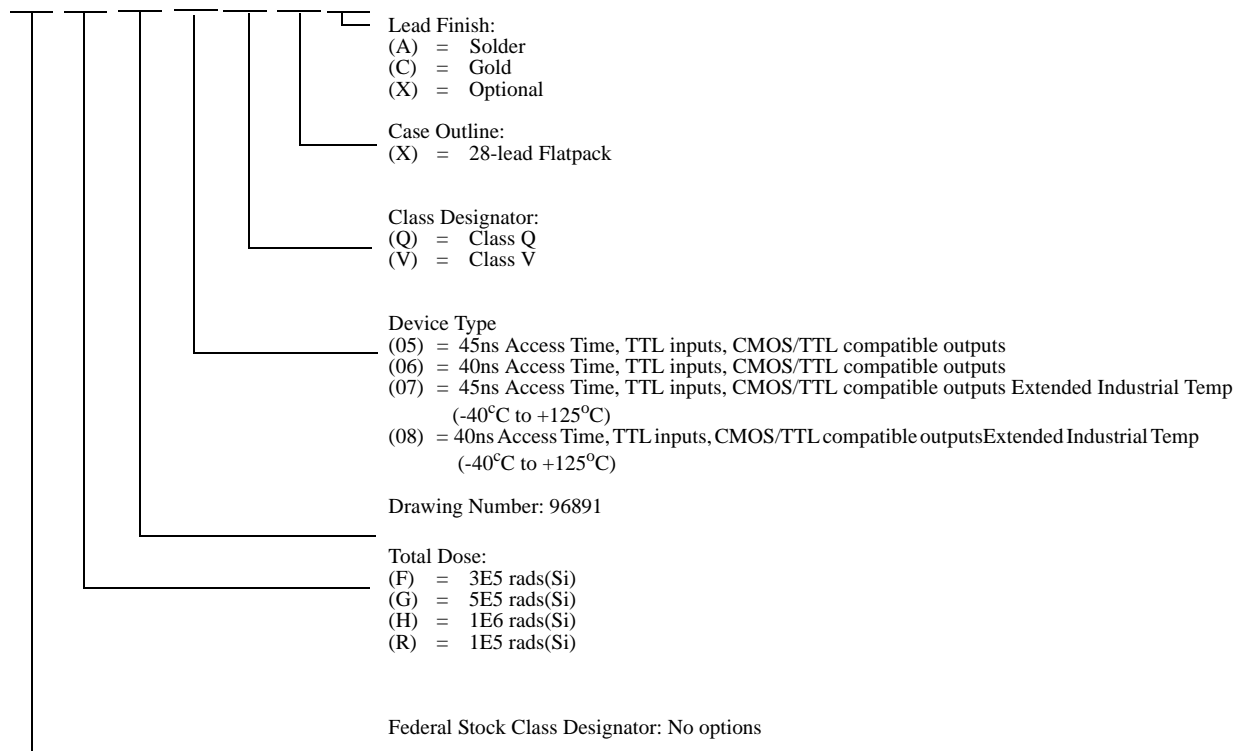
Lead Finish:
(A) = Solder
(C) = Gold
(X) = Optional

Case Outline:
(X) = 28-lead Flatpack

Class Designator:
(Q) = Class Q
(V) = Class V

Device Type
(05) = 45ns Access Time, TTL inputs, CMOS/TTL compatible outputs
(06) = 40ns Access Time, TTL inputs, CMOS/TTL compatible outputs
(07) = 45ns Access Time, TTL inputs, CMOS/TTL compatible outputs Extended Industrial Temp ($-40^{c}$C to $+125^{o}$C)
(08) = 40ns Access Time, TTL inputs, CMOS/TTL compatible outputsExtended Industrial Temp ($-40^{c}$C to $+125^{o}$C)

Drawing Number: 96891

Total Dose:
(F) = 3E5 rads(Si)
(G) = 5E5 rads(Si)
(H) = 1E6 rads(Si)
(R) = 1E5 rads(Si)

Federal Stock Class Designator: No options